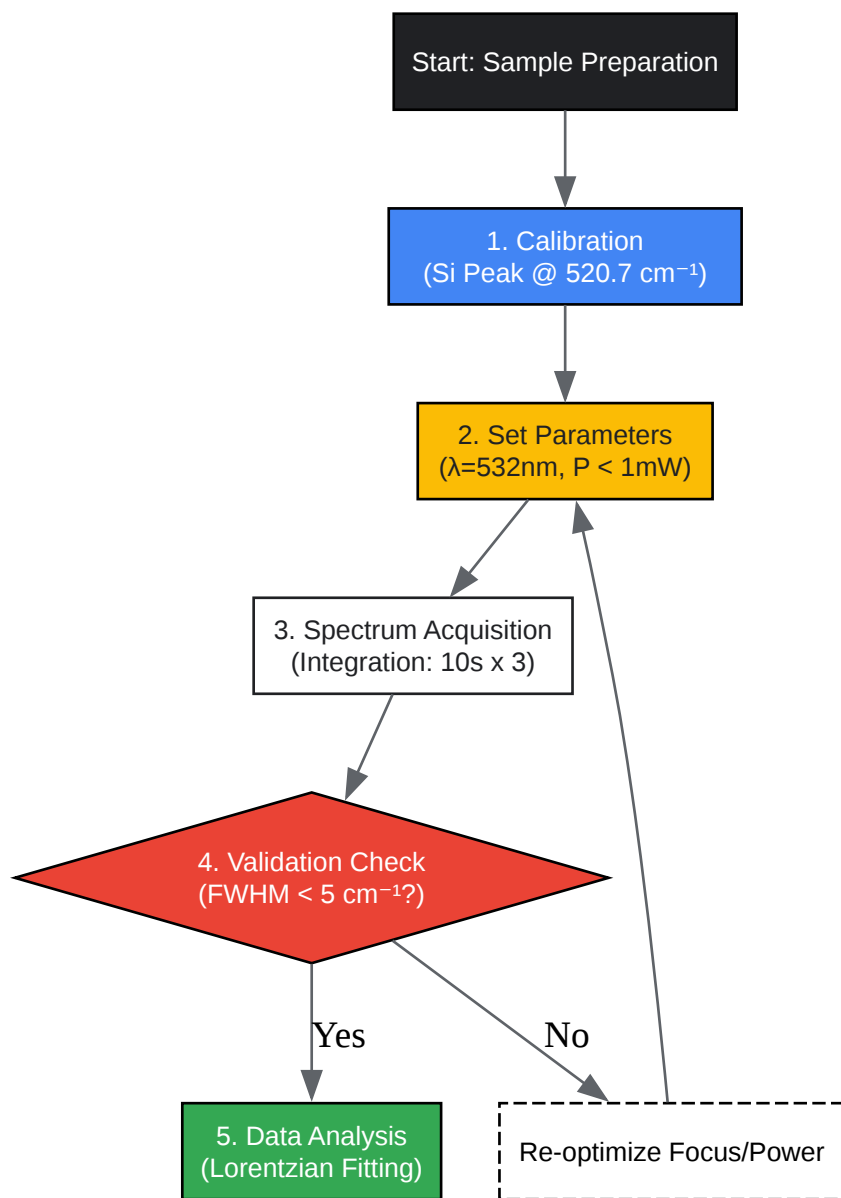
Start: Sample Preparation

1. Calibration
(Si Peak @ 520.7 cm$^{-1}$)

2. Set Parameters
(λ=532nm, P < 1mW)

3. Spectrum Acquisition
(Integration: 10s x 3)

4. Validation Check
(FWHM < 5 cm$^{-1}$?)

Yes

No

5. Data Analysis
(Lorentzian Fitting)

Re-optimize Focus/Power